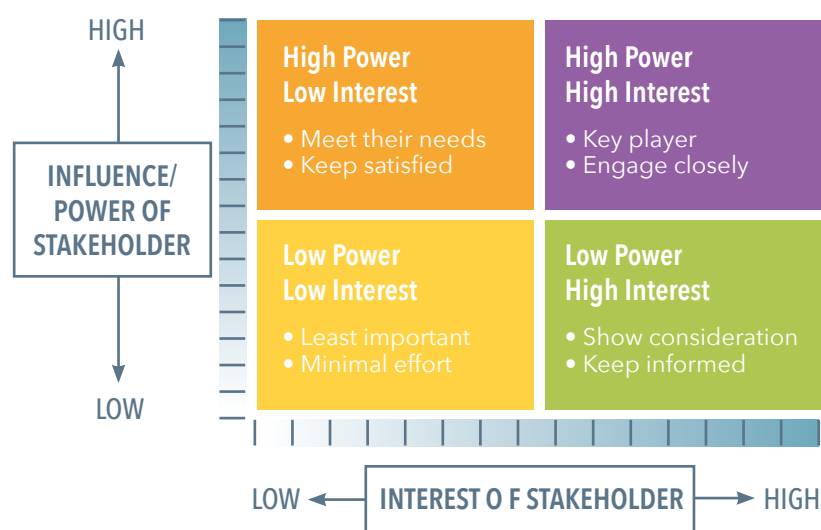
HIGH

INFLUENCE/
POWER OF
STAKEHOLDER

LOW

High Power
Low Interest

• Meet their needs
• Keep satisfied

High Power
High Interest

• Key player
• Engage closely

Low Power
Low Interest

• Least important
• Minimal effort

Low Power
High Interest

• Show consideration
• Keep informed

LOW INTEREST O F STAKEHOLDER HIGH